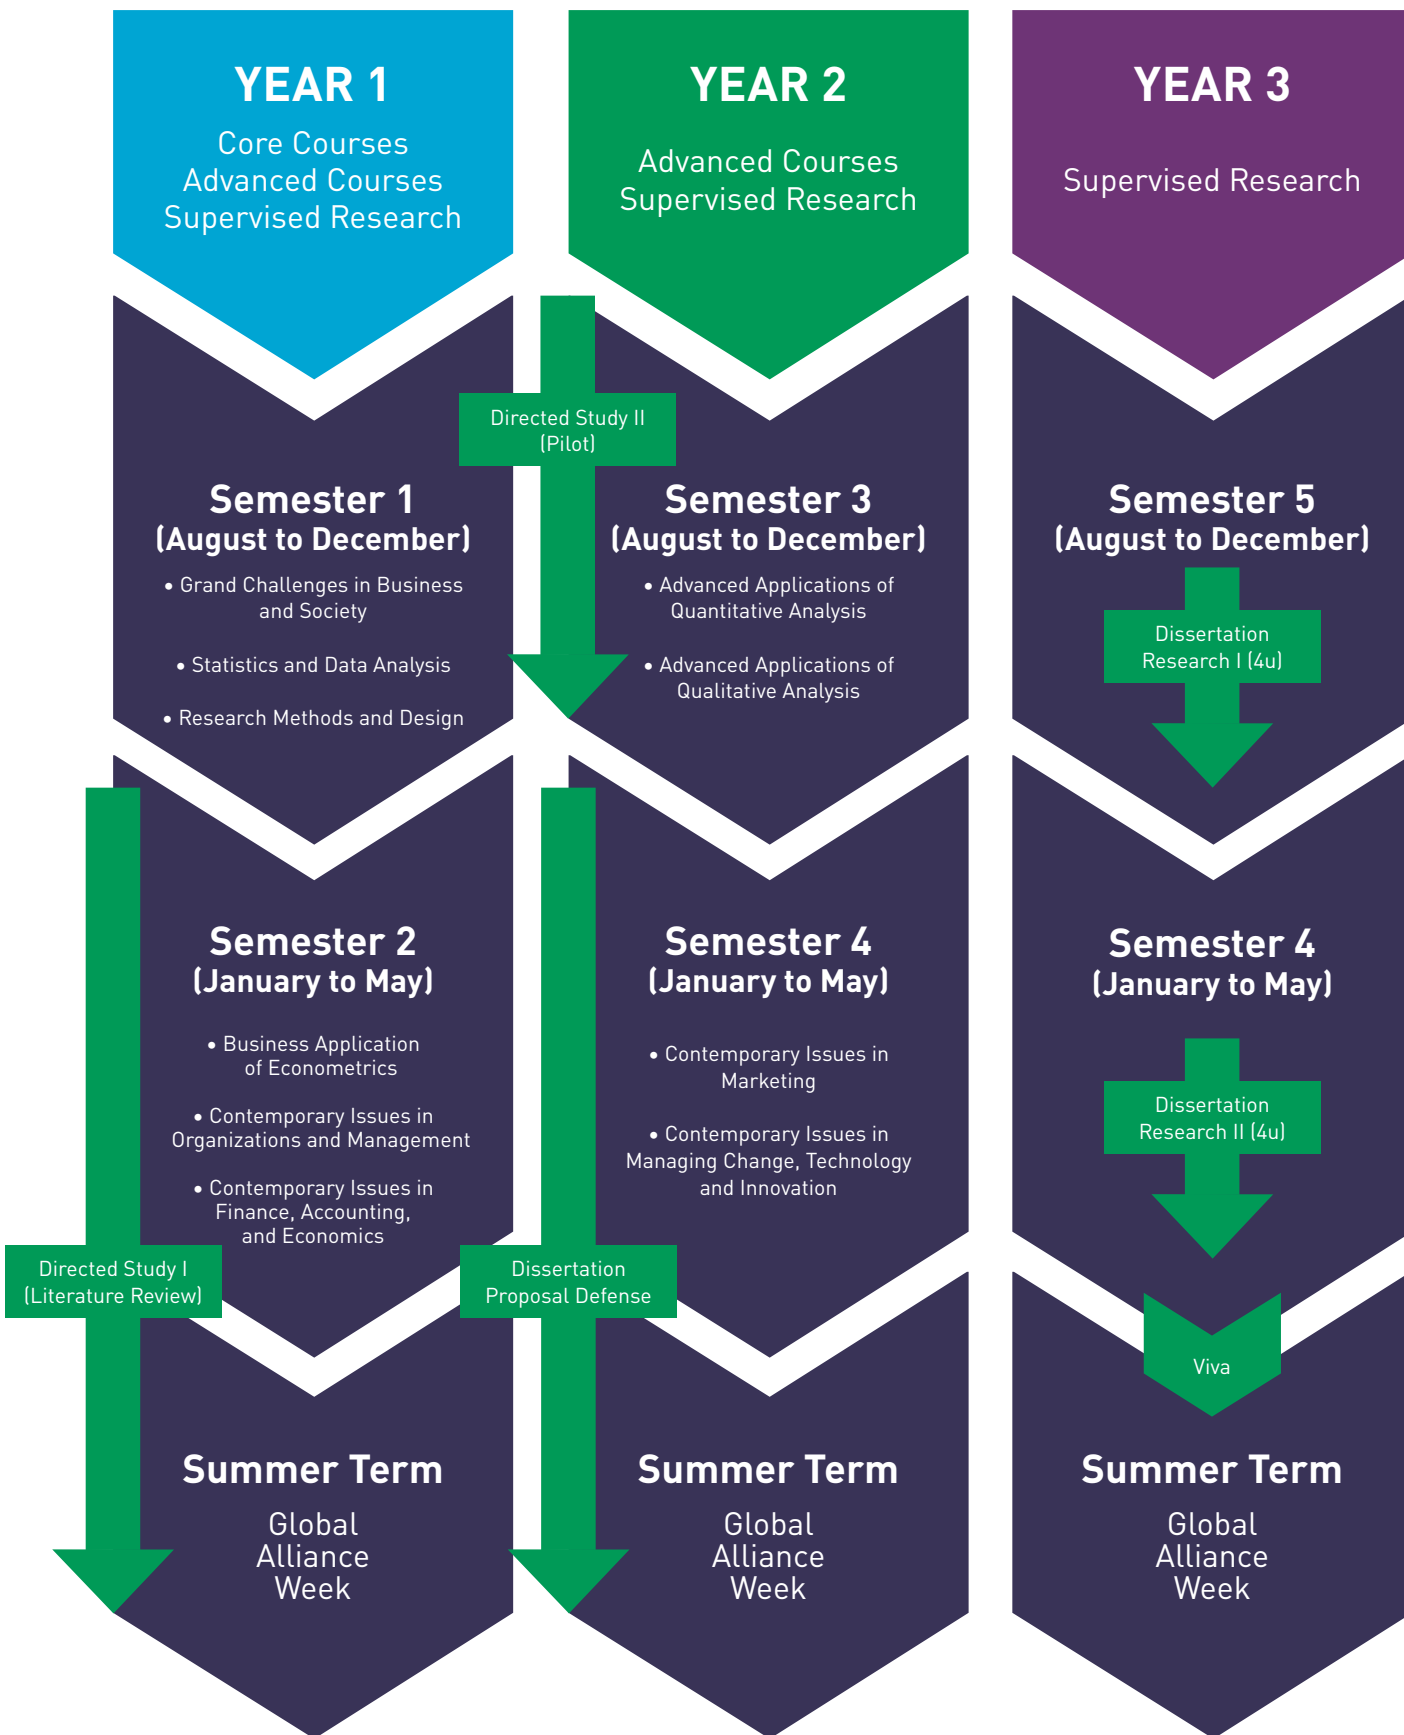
YEAR 1

Core Courses
Advanced Courses
Supervised Research

YEAR 2

Advanced Courses
Supervised Research

YEAR 3

Supervised Research

Directed Study II (Pilot)

Semester 1
(August to December)

• Grand Challenges in Business and Society

• Statistics and Data Analysis

• Research Methods and Design

Semester 3
(August to December)

• Advanced Applications of Quantitative Analysis

• Advanced Applications of Qualitative Analysis

Semester 5
(August to December)

Dissertation Research I (4u)

Semester 2
(January to May)

• Business Application of Econometrics

• Contemporary Issues in Organizations and Management

• Contemporary Issues in Finance, Accounting, and Economics

Semester 4
(January to May)

• Contemporary Issues in Marketing

• Contemporary Issues in Managing Change, Technology and Innovation

Semester 4
(January to May)

Dissertation Research II (4u)

Directed Study I (Literature Review)

Dissertation Proposal Defense

Viva

Summer Term

Global Alliance Week

Summer Term

Global Alliance Week

Summer Term

Global Alliance Week